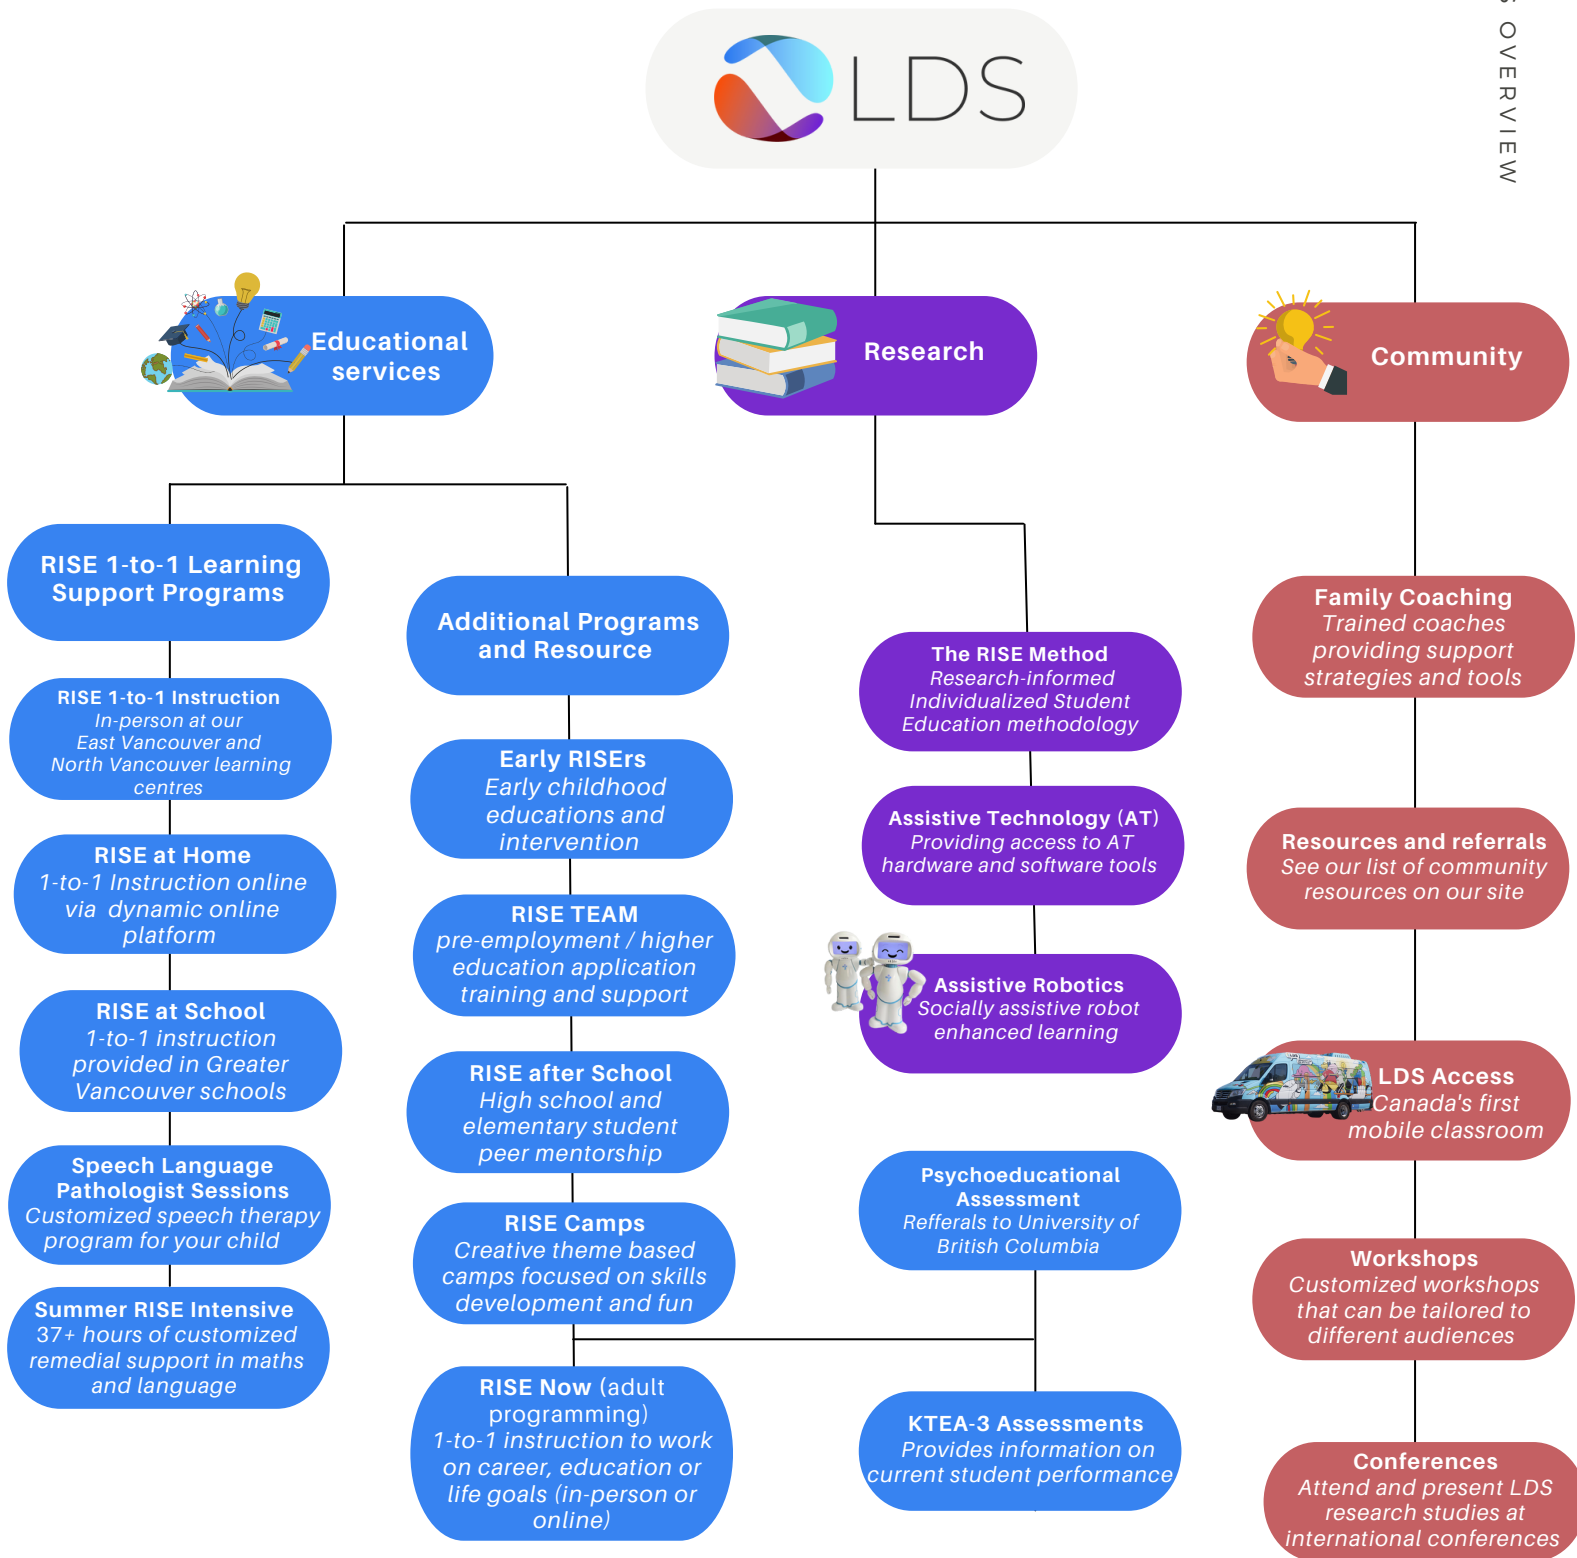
LDS

S OVERVIEW

Educational services

Research

Community

RISE 1-to-1 Learning Support Programs

RISE 1-to-1 Instruction
In-person at our East Vancouver and North Vancouver learning centres

RISE at Home
1-to-1 Instruction online via dynamic online platform

RISE at School
1-to-1 instruction provided in Greater Vancouver schools

Speech Language Pathologist Sessions
Customized speech therapy program for your child

Summer RISE Intensive
37+ hours of customized remedial support in maths and language

Additional Programs and Resource

Early RISErs
Early childhood educations and intervention

RISE TEAM
pre-employment / higher education application training and support

RISE after School
High school and elementary student peer mentorship

RISE Camps
Creative theme based camps focused on skills development and fun

RISE Now (adult programming)
1-to-1 instruction to work on career, education or life goals (in-person or online)

The RISE Method
Research-informed Individualized Student Education methodology

Assistive Technology (AT)
Providing access to AT hardware and software tools

Assistive Robotics
Socially assistive robot enhanced learning

Psychoeducational Assessment
Refferals to University of British Columbia

KTEA-3 Assessments
Provides information on current student performance

Family Coaching
Trained coaches providing support strategies and tools

Resources and referrals
See our list of community resources on our site

LDS Access
Canada's first mobile classroom

Workshops
Customized workshops that can be tailored to different audiences

Conferences
Attend and present LDS research studies at international conferences